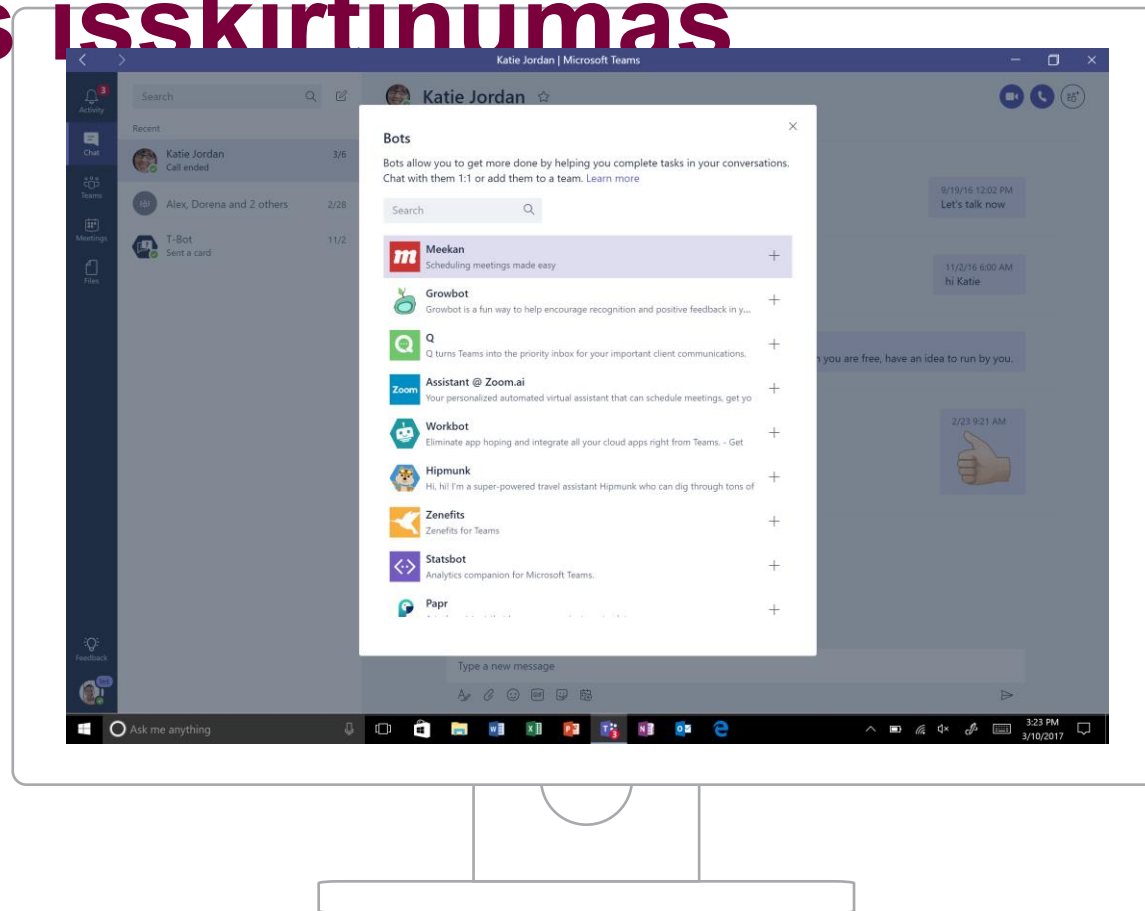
s išskirtinumas

Katie Jordan | Microsoft Teams

Activity
Chat
Teams
Meetings
Files
Feedback

Search

Recent

Katie Jordan 3/6
Call ended

Alex, Dorena and 2 others 2/28

T-Bot 11/2
Sent a card

Katie Jordan

9/19/16 12:02 PM
Let's talk now

11/2/16 6:00 AM
hi Katie

n you are free, have an idea to run by you.

2/23 9:21 AM

Bots

Bots allow you to get more done by helping you complete tasks in your conversations. Chat with them 1:1 or add them to a team. Learn more

Search

Meekan
Scheduling meetings made easy

Growbot
Growbot is a fun way to help encourage recognition and positive feedback in y...

Q
Q turns Teams into the priority inbox for your important client communications.

Assistant @ Zoom.ai
Your personalized automated virtual assistant that can schedule meetings, get yo

Workbot
Eliminate app hoping and integrate all your cloud apps right from Teams. - Get

Hipmunk
Hi, hi! I'm a super-powered travel assistant Hipmunk who can dig through tons of

Zenefits
Zenefits for Teams

Statsbot
Analytics companion for Microsoft Teams.

Papr

Type a new message

Ask me anything

3:23 PM
3/10/2017